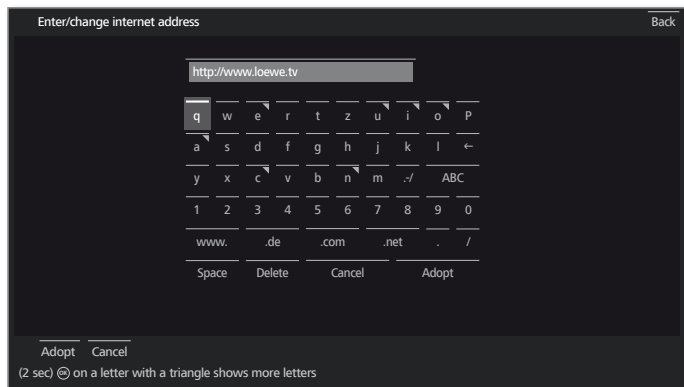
Enter/change internet address

Back

http://www.loewe.tv

q w e r t z u i o P

a s d f g h j k l ←

y x c v b n m .-/ ABC

1 2 3 4 5 6 7 8 9 0

www. .de .com .net . /

Space Delete Cancel Adopt

Adopt Cancel

(2 sec) OK on a letter with a triangle shows more letters